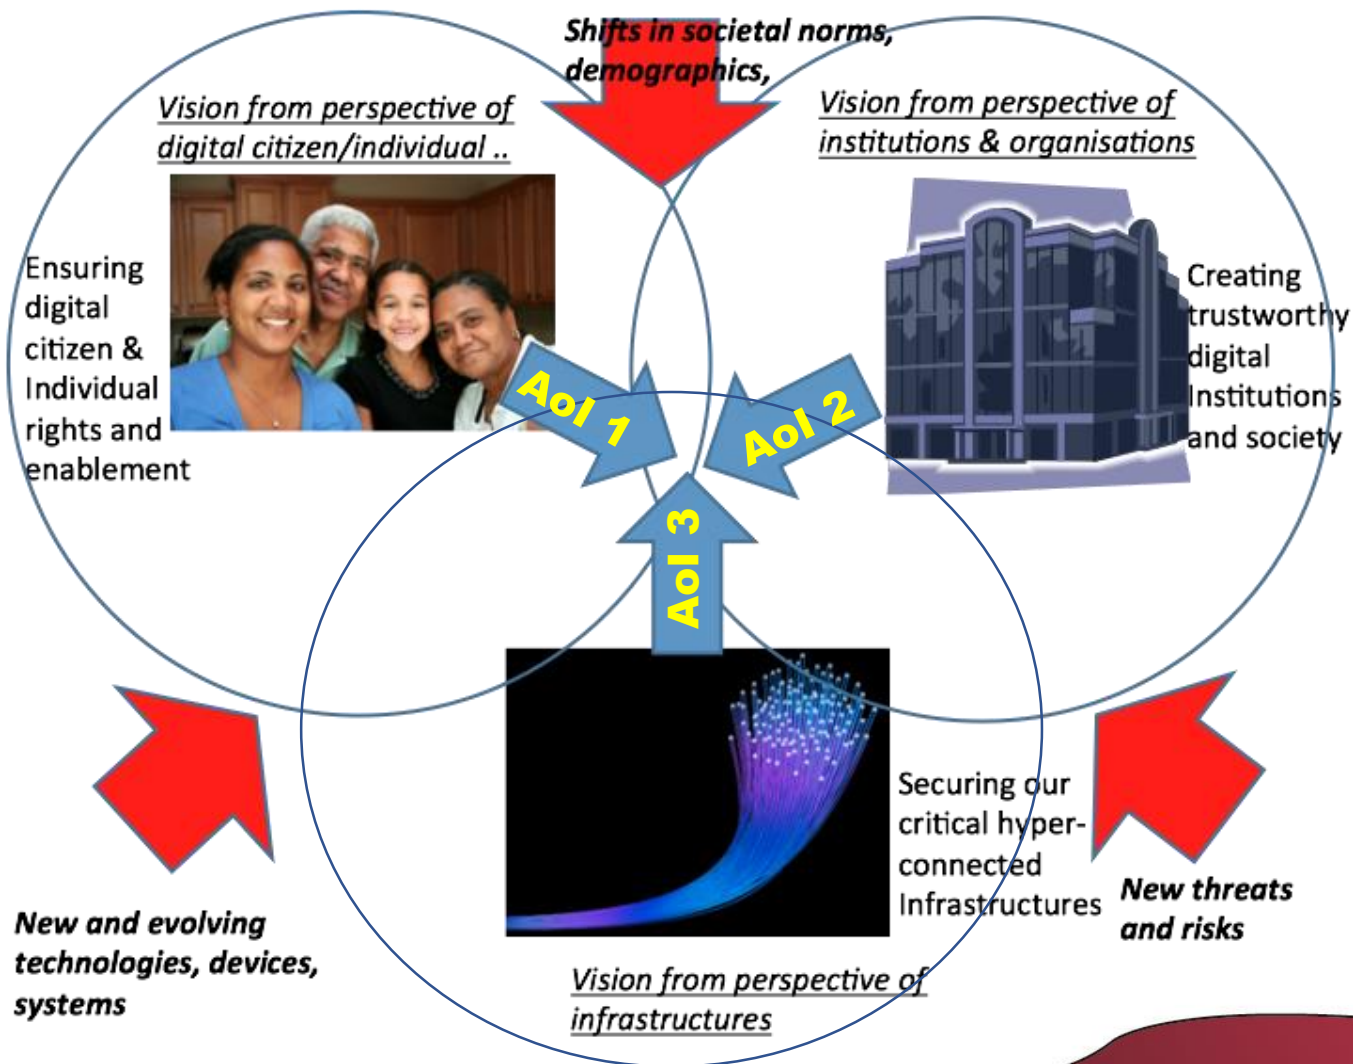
Shifts in societal norms, demographics,

Vision from perspective of digital citizen/individual ..

Vision from perspective of institutions & organisations

Ensuring digital citizen & Individual rights and enablement

Creating trustworthy digital Institutions and society

AoI 1

AoI 2

AoI 3

Securing our critical hyper-connected Infrastructures

New and evolving technologies, devices, systems

New threats and risks

Vision from perspective of infrastructures